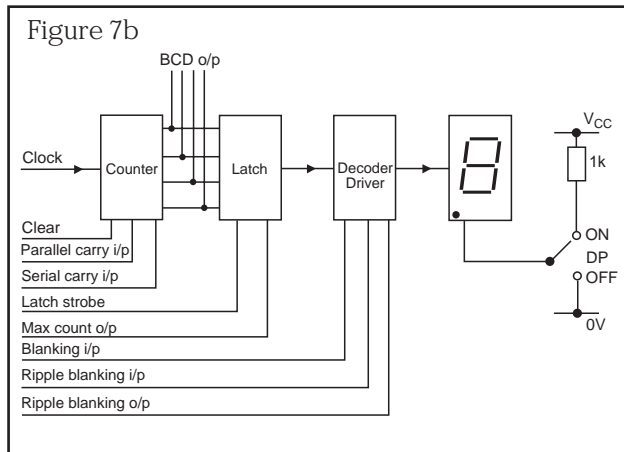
Figure 7b

BCD o/p

$V_{CC}$

Clock

Counter

Latch

Decoder Driver

1k

Clear

Parallel carry i/p

ON

Serial carry i/p

DP

OFF

Latch strobe

Max count o/p

0V

Blanking i/p

Ripple blanking i/p

Ripple blanking o/p